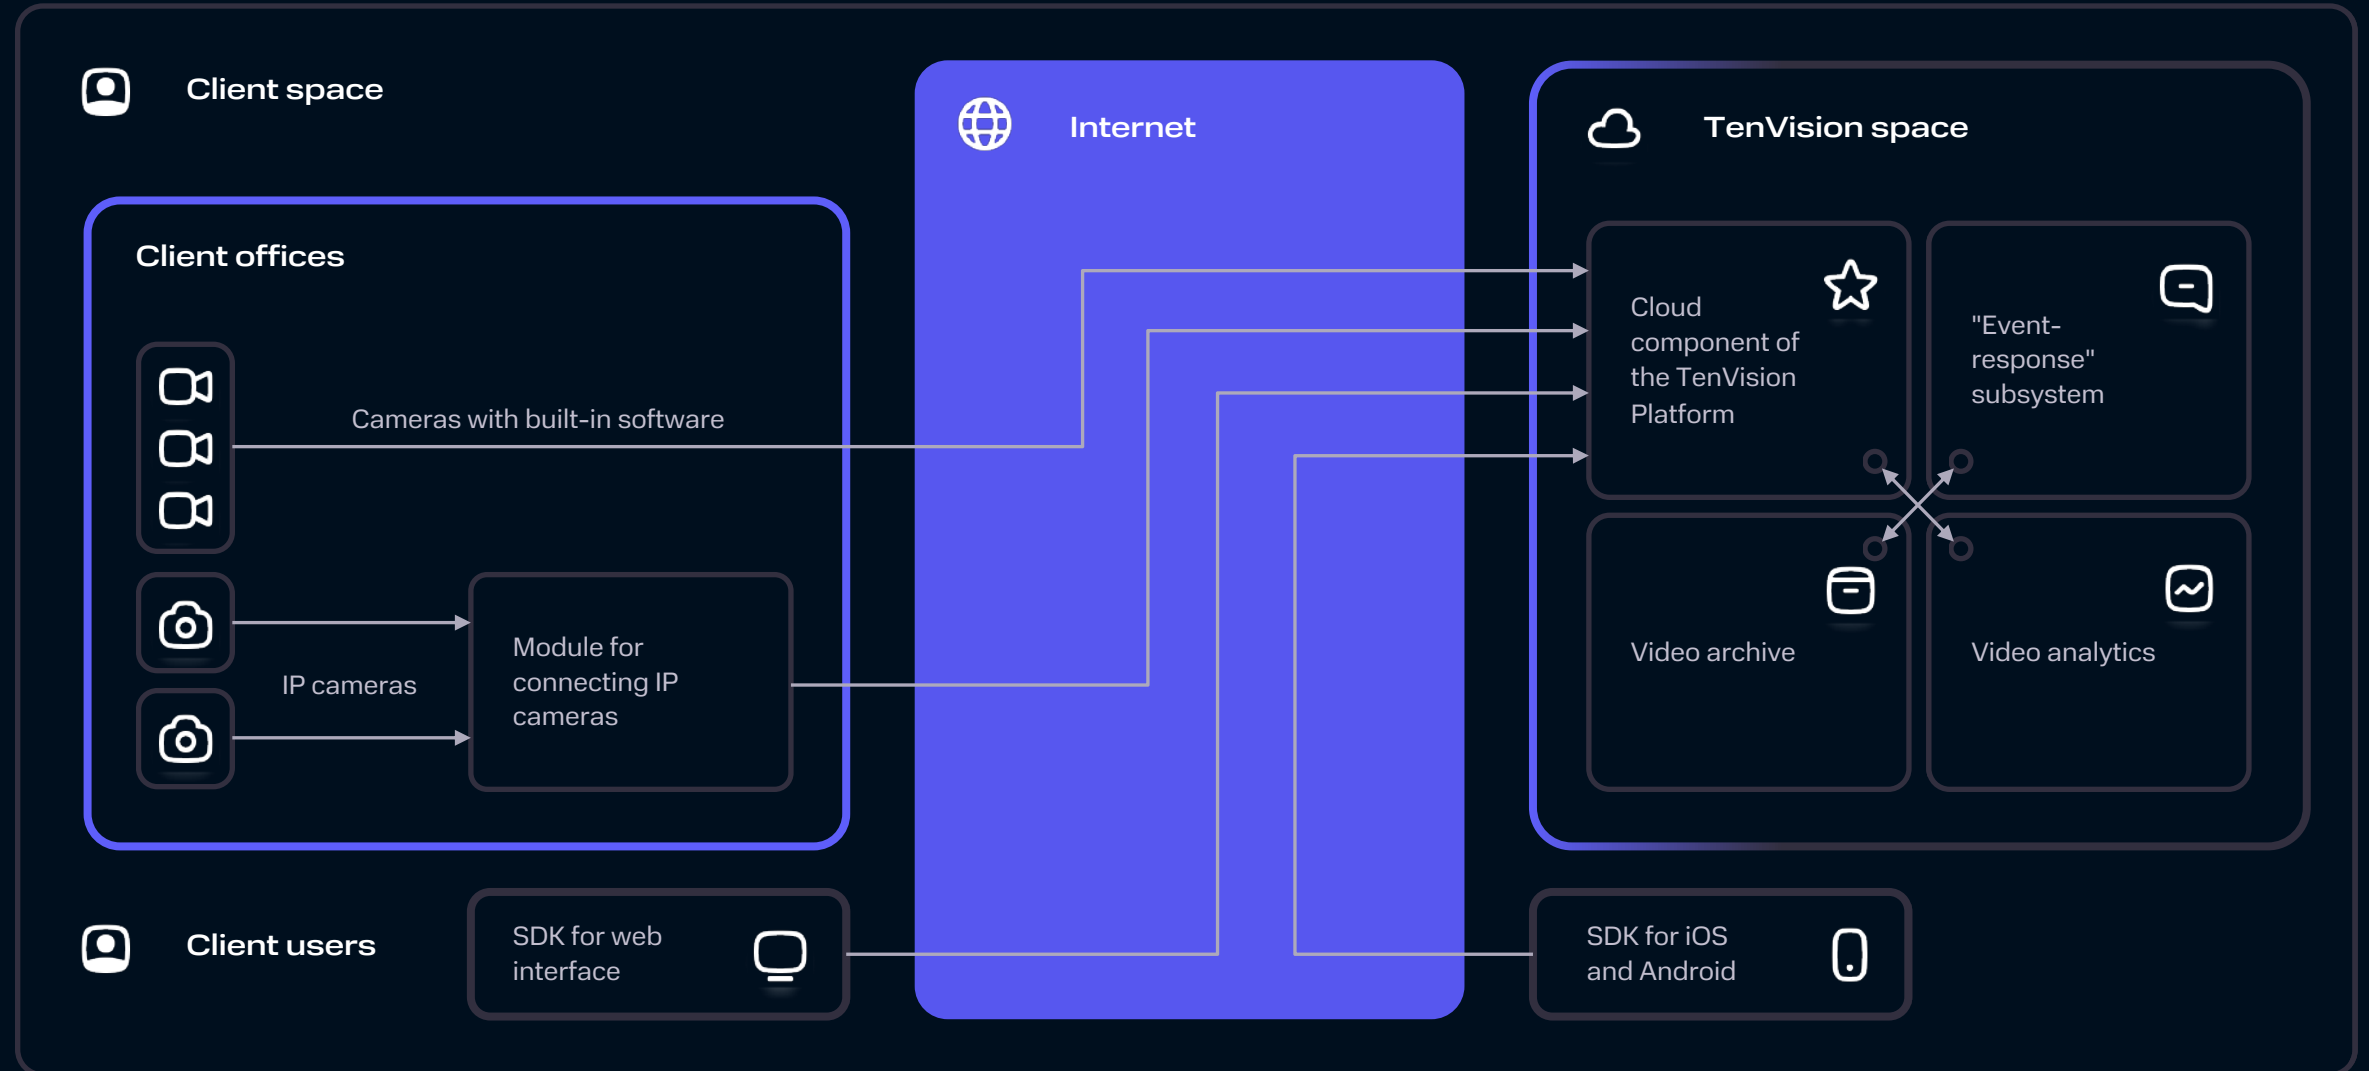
Client space

Internet

TenVision space

Client offices

Cameras with built-in software

IP cameras

Module for connecting IP cameras

Cloud component of the TenVision Platform

"Event-response" subsystem

Video archive

Video analytics

Client users

SDK for web interface

SDK for iOS and Android